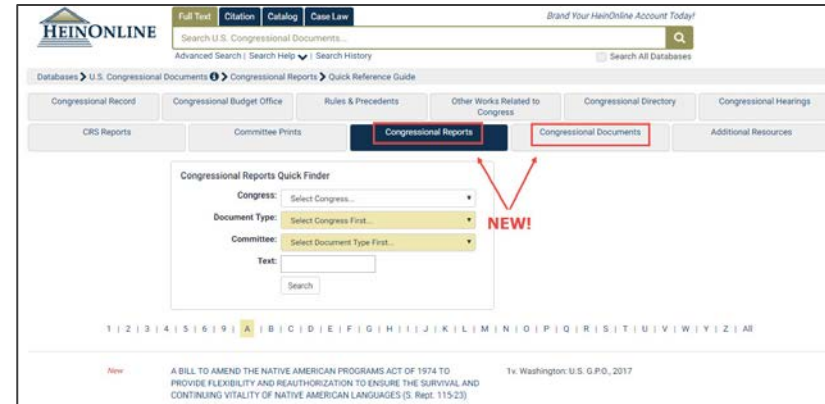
HEINONLINE

Full Text | Citation | Catalog | Case Law

Brand Your HeinOnline Account Today!

Search U.S. Congressional Documents...

Advanced Search | Search Help | Search History

Search All Databases

Databases > U.S. Congressional Documents > Congressional Reports > Quick Reference Guide

| Congressional Record | Congressional Budget Office | Rules & Precedents | Other Works Related to Congress | Congressional Directory | Congressional Hearings |
|---|---|---|---|---|---|
| CRS Reports | Committee Prints | Congressional Reports | Congressional Documents | Additional Resources | |

Congressional Reports Quick Finder

Congress: Select Congress...

Document Type: Select Congress First...

Committee: Select Document Type First...

Text:

Search

NEW!

1 | 2 | 3 | 4 | 5 | 6 | 9 | A | B | C | D | E | F | G | H | I | J | K | L | M | N | O | P | Q | R | S | T | U | V | W | Y | Z | All

New

A BILL TO AMEND THE NATIVE AMERICAN PROGRAMS ACT OF 1974 TO PROVIDE FLEXIBILITY AND REAUTHORIZATION TO ENSURE THE SURVIVAL AND CONTINUING VITALITY OF NATIVE AMERICAN LANGUAGES (S. Rept. 115-23)

1v. Washington: U.S. G.P.O., 2017